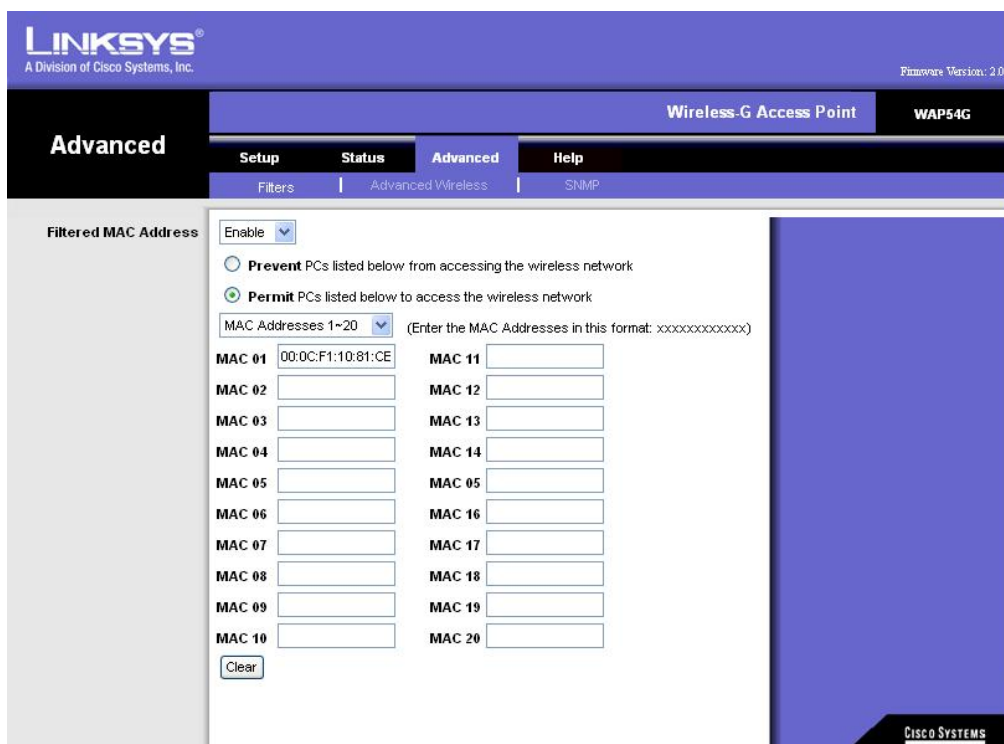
LINKSYS®
A Division of Cisco Systems, Inc.

Firmware Version: 2.0

Advanced

Wireless-G Access Point

WAP54G

Setup | Status | Advanced | Help

Filters | Advanced Wireless | SNMP

Filtered MAC Address

Enable

Prevent PCs listed below from accessing the wireless network

Permit PCs listed below to access the wireless network

MAC Addresses 1~20 (Enter the MAC Addresses in this format: xxxxxxxxxxxx)

MAC 01 00:0C:F1:10:81:CE
MAC 02
MAC 03
MAC 04
MAC 05
MAC 06
MAC 07
MAC 08
MAC 09
MAC 10

MAC 11
MAC 12
MAC 13
MAC 14
MAC 05
MAC 16
MAC 17
MAC 18
MAC 19
MAC 20

Clear

CISCO SYSTEMS